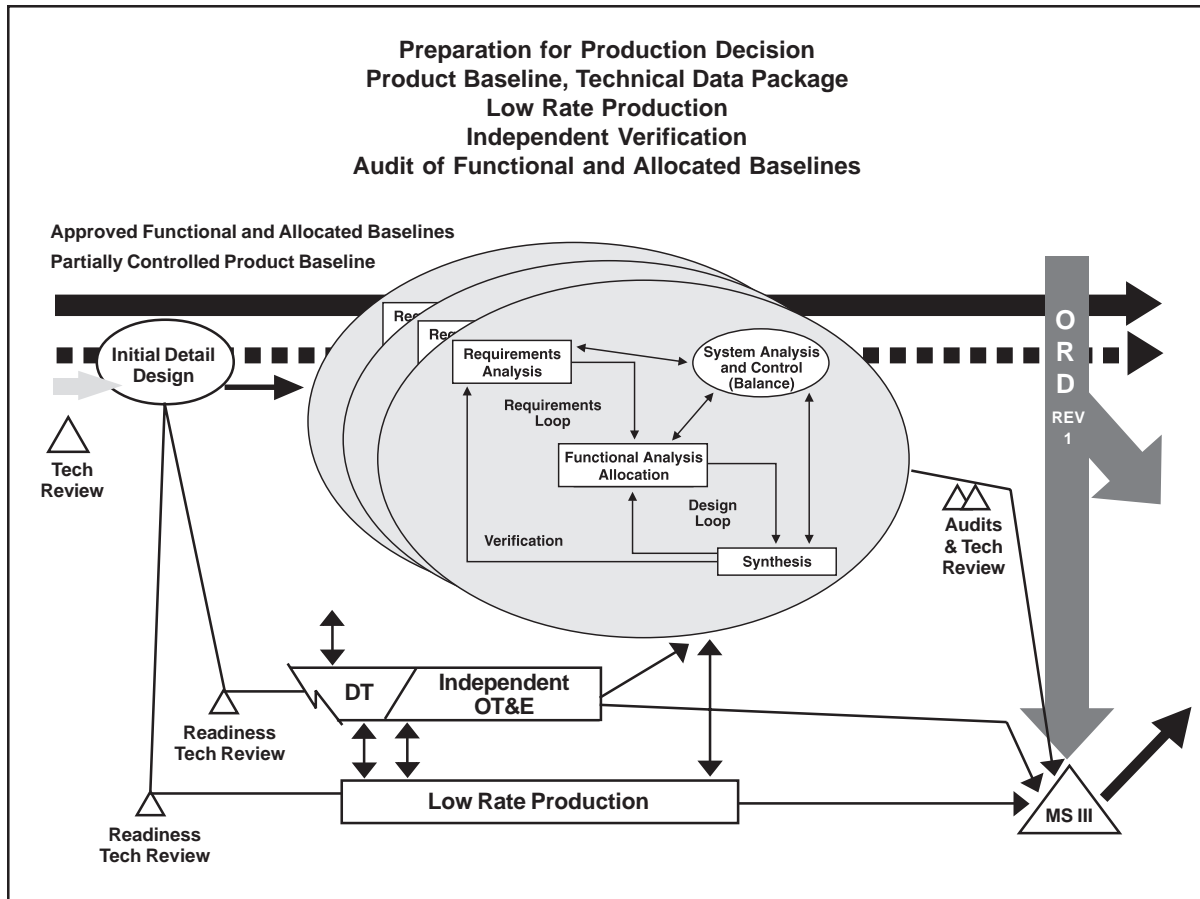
Preparation for Production Decision
Product Baseline, Technical Data Package
Low Rate Production
Independent Verification
Audit of Functional and Allocated Baselines

Approved Functional and Allocated Baselines
Partially Controlled Product Baseline

Initial Detail Design

Tech Review

Requ

Requ

Requirements Analysis

System Analysis and Control (Balance)

Requirements Loop

Functional Analysis Allocation

Design Loop

Verification

Synthesis

O
R
D
REV
1

Audits & Tech Review

DT

Independent OT&E

Readiness Tech Review

Low Rate Production

Readiness Tech Review

MS III